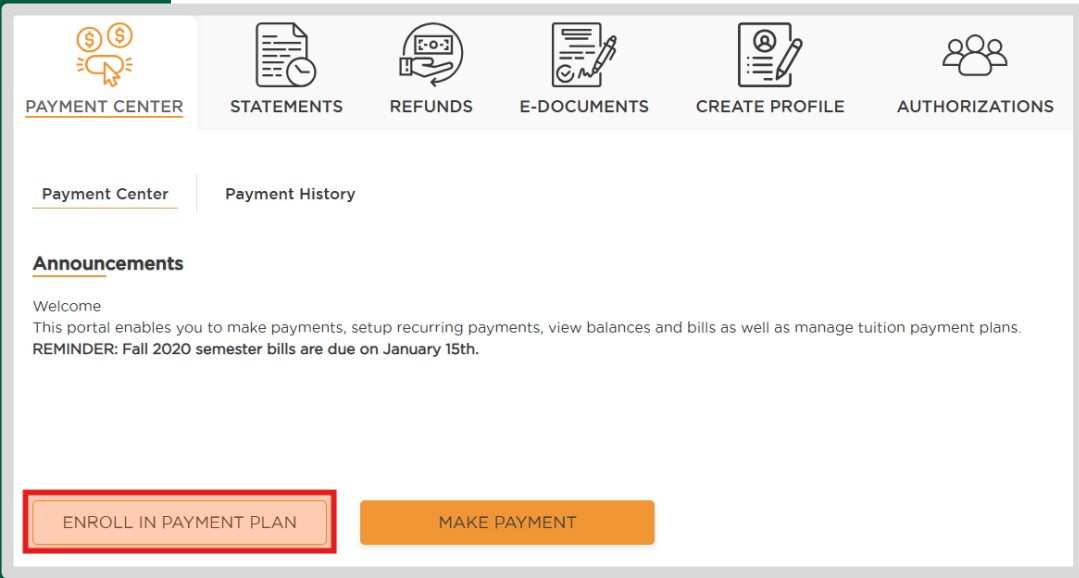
PAYMENT CENTER
STATEMENTS
REFUNDS
E-DOCUMENTS
CREATE PROFILE
AUTHORIZATIONS

Payment Center
Payment History

Announcements

Welcome
This portal enables you to make payments, setup recurring payments, view balances and bills as well as manage tuition payment plans.
REMINDER: Fall 2020 semester bills are due on January 15th.

ENROLL IN PAYMENT PLAN
MAKE PAYMENT